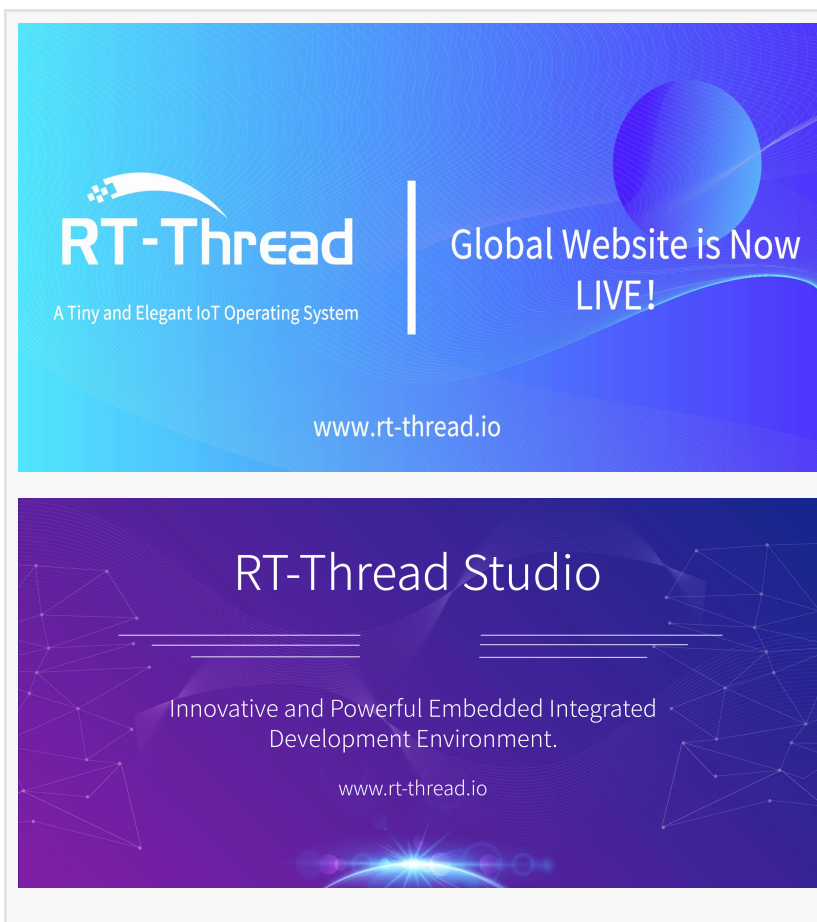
RT-Thread

A Tiny and Elegant IoT Operating System

Global Website is Now LIVE!

www.rt-thread.io

RT-Thread Studio

Innovative and Powerful Embedded Integrated Development Environment.

www.rt-thread.io